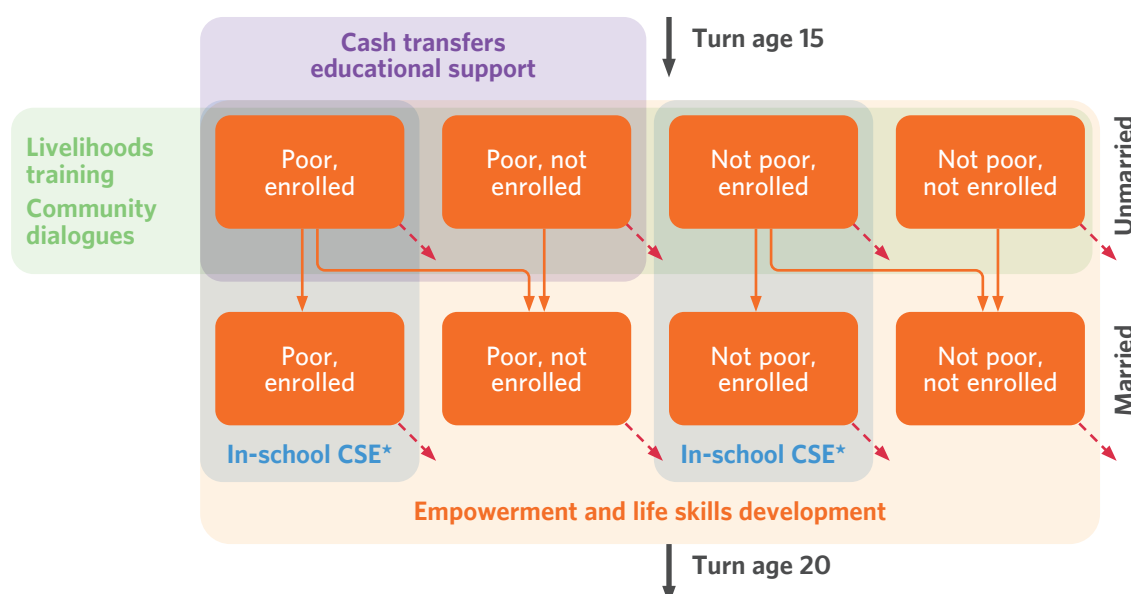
Cash transfers educational support

Turn age 15

Livelihoods training

Community dialogues

Poor, enrolled

Poor, not enrolled

Not poor, enrolled

Not poor, not enrolled

Unmarried

Poor, enrolled

Poor, not enrolled

Not poor, enrolled

Not poor, not enrolled

Married

In-school CSE*

In-school CSE*

Empowerment and life skills development

Turn age 20